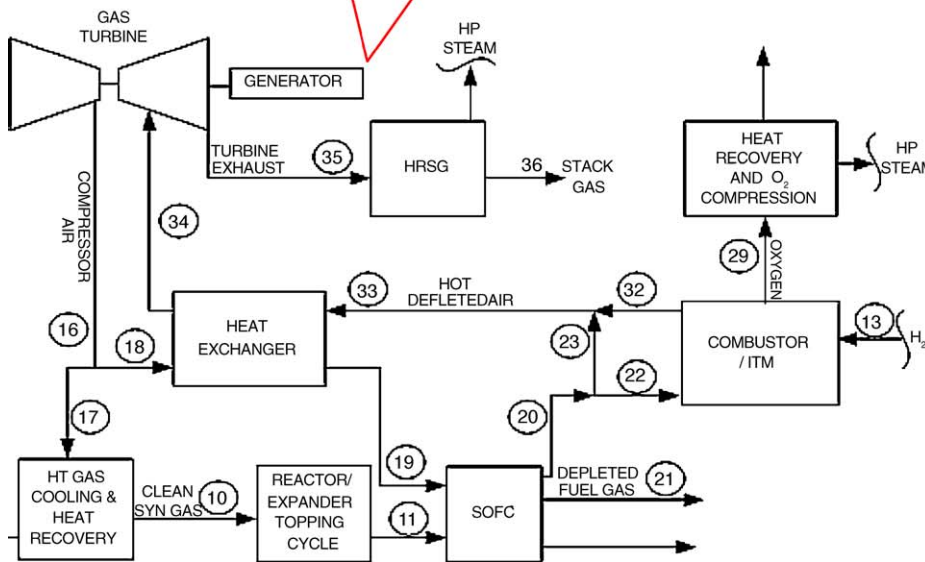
GAS TURBINE

GENERATOR

HP STEAM

TURBINE EXHAUST

35

HRSG

36

STACK GAS

HEAT RECOVERY AND $O_2$ COMPRESSION

HP STEAM

COMPRESSOR AIR

34

29

OXYGEN

HOT DEFLETEDAIR

33

32

16

18

HEAT EXCHANGER

23

COMBUSTOR / ITM

13

$H_2$

22

17

20

19

HT GAS COOLING & HEAT RECOVERY

CLEAN SYN GAS

10

REACTOR/ EXPANDER TOPPING CYCLE

11

SOFC

DEPLETED FUEL GAS

21